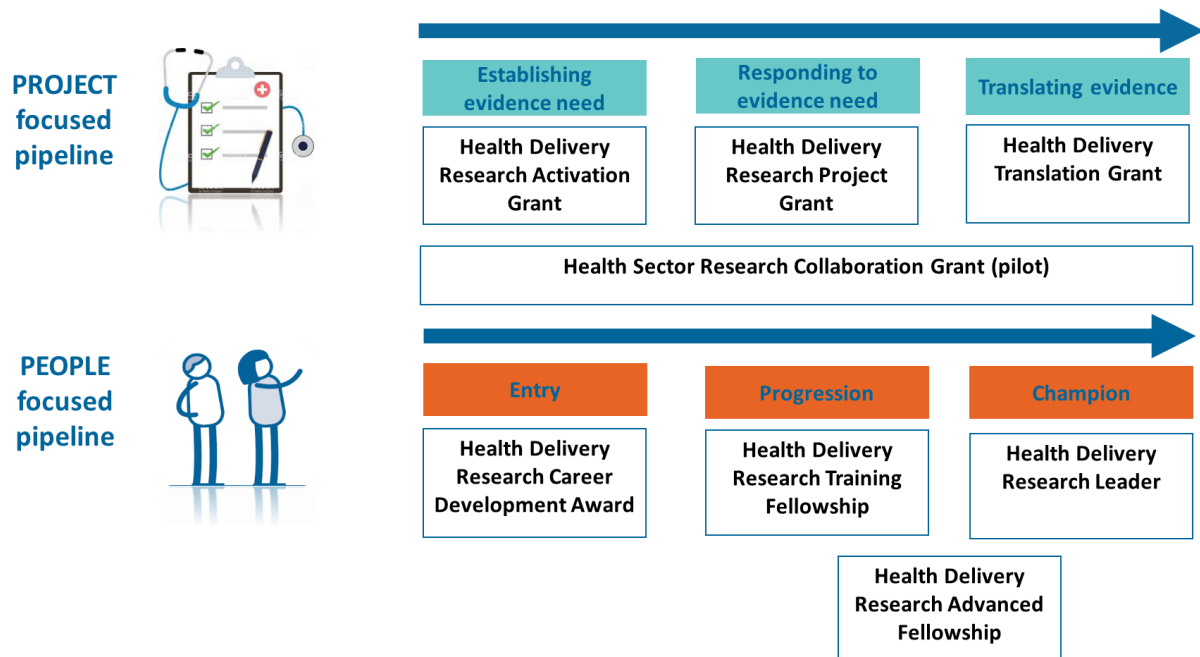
PROJECT focused pipeline

Establishing evidence need

Health Delivery Research Activation Grant

Responding to evidence need

Health Delivery Research Project Grant

Translating evidence

Health Delivery Translation Grant

Health Sector Research Collaboration Grant (pilot)

PEOPLE focused pipeline

Entry

Health Delivery Research Career Development Award

Progression

Health Delivery Research Training Fellowship

Champion

Health Delivery Research Leader

Health Delivery Research Advanced Fellowship